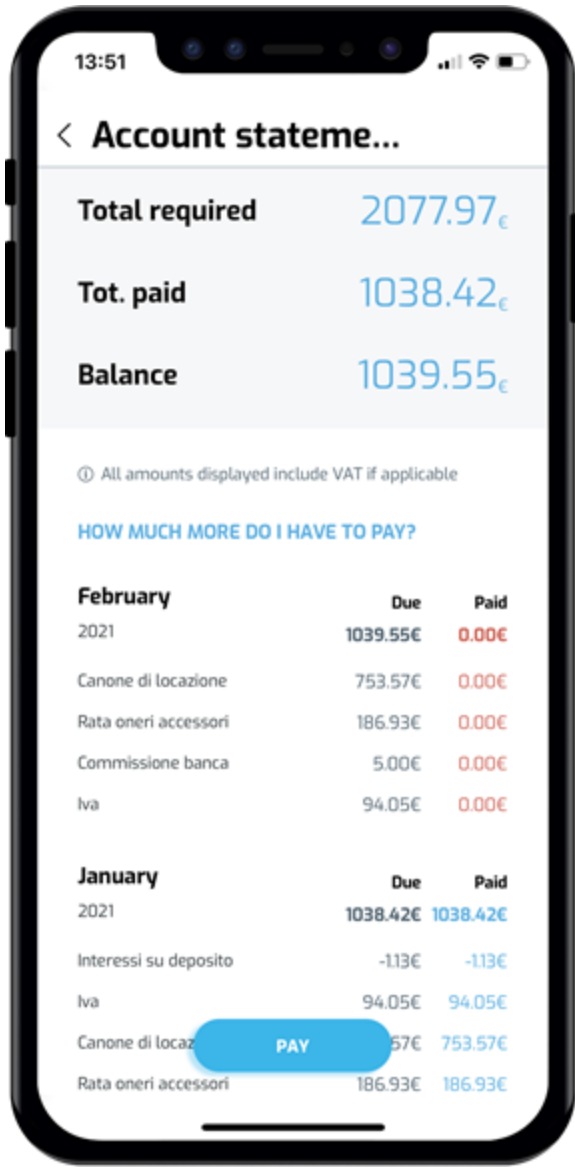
13:51

< Account stateme...

Total required 2077.97€

Tot. paid 1038.42€

Balance 1039.55€

ⓘ All amounts displayed include VAT if applicable

HOW MUCH MORE DO I HAVE TO PAY?

| February | Due | Paid |
|---|---|---|
| 2021 | 1039.55€ | 0.00€ |
| Canone di locazione | 753.57€ | 0.00€ |
| Rata oneri accessori | 186.93€ | 0.00€ |
| Commissione banca | 5.00€ | 0.00€ |
| Iva | 94.05€ | 0.00€ |

| January | Due | Paid |
|---|---|---|
| 2021 | 1038.42€ | 1038.42€ |
| Interessi su deposito | -1.13€ | -1.13€ |
| Iva | 94.05€ | 94.05€ |
| Canone di locaz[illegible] | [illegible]57€ | 753.57€ |
| Rata oneri accessori | 186.93€ | 186.93€ |

PAY